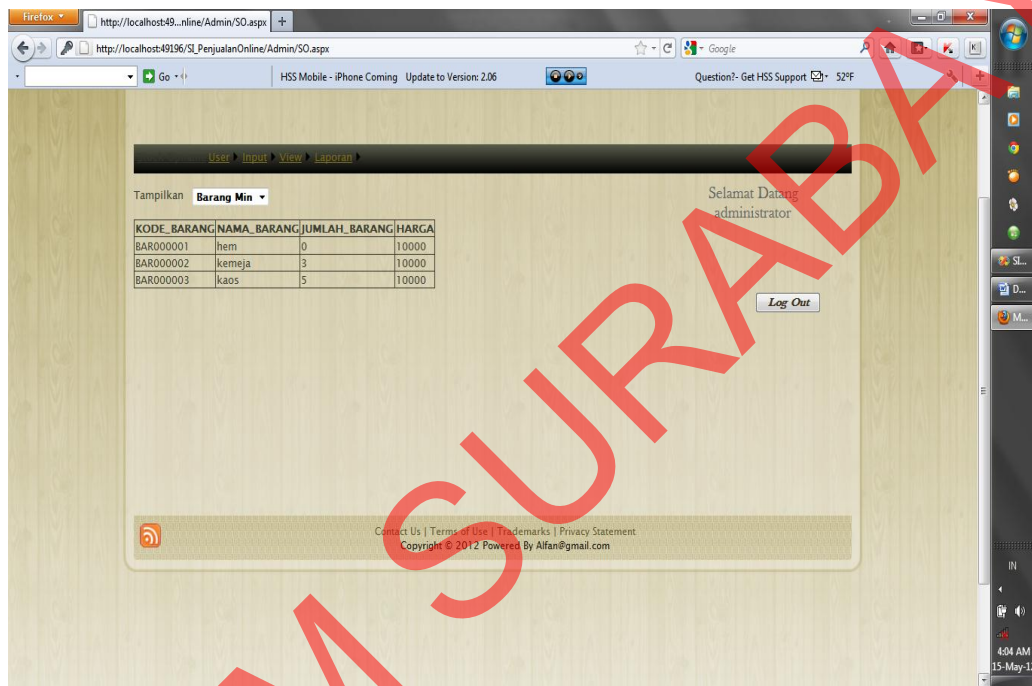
Firefox
http://localhost:49...nline/Admin/SO.aspx
http://localhost:49196/SI_PenjualanOnline/Admin/SO.aspx
Google
Go
HSS Mobile - iPhone Coming Update to Version: 2.06
Question?- Get HSS Support 52°F

User Input View Laporan

Tampilkan Barang Min

Selamat Datang administrator

| KODE_BARANG | NAMA_BARANG | JUMLAH_BARANG | HARGA |
|---|---|---|---|
| BAR000001 | hem | 0 | 10000 |
| BAR000002 | kemeja | 3 | 10000 |
| BAR000003 | kaos | 5 | 10000 |

Log Out

Contact Us | Terms of Use | Trademarks | Privacy Statement
Copyright © 2012 Powered By Alfan@gmail.com

SURABA

SI...
D...
M...
IN
4:04 AM
15-May-1